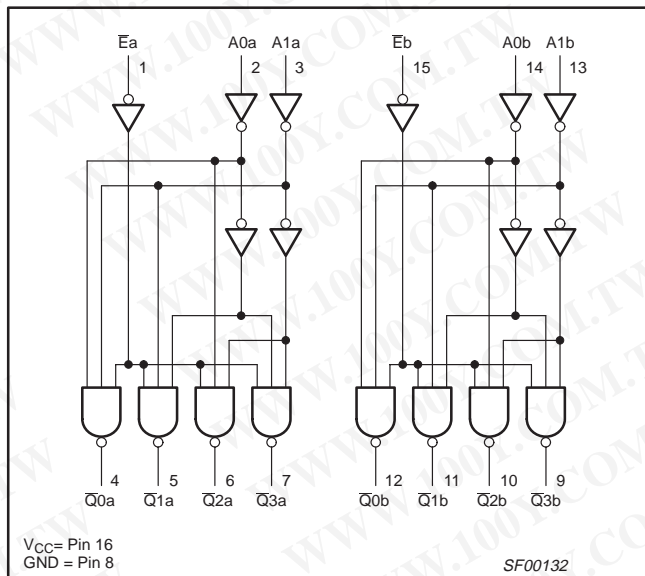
$\overline{E}$a
1
A0a
2
A1a
3
$\overline{E}$b
15
A0b
14
A1b
13

4
$\overline{Q0}$a
5
$\overline{Q1}$a
6
$\overline{Q2}$a
7
$\overline{Q3}$a
12
$\overline{Q0}$b
11
$\overline{Q1}$b
10
$\overline{Q2}$b
9
$\overline{Q3}$b

$V_{CC}$= Pin 16
GND = Pin 8

SF00132

WWW.100Y.COM.TW